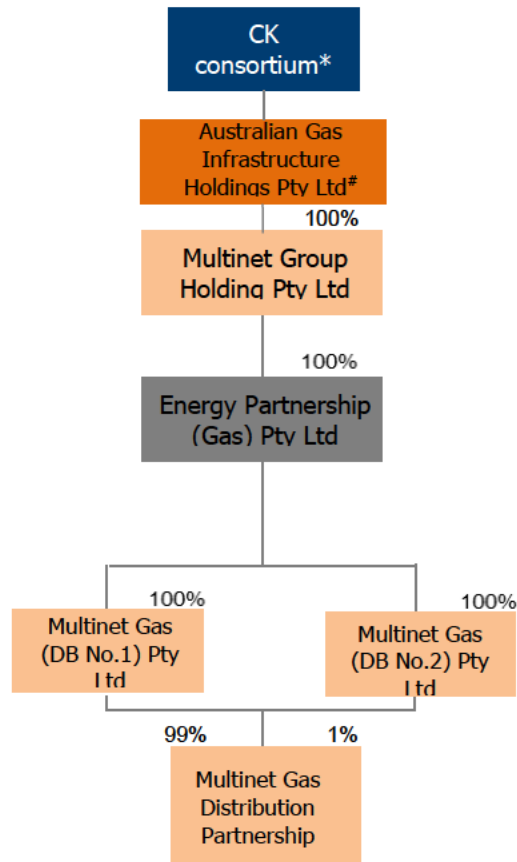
CK consortium*

Australian Gas Infrastructure Holdings Pty Ltd#

100%

Multinet Group Holding Pty Ltd

100%

Energy Partnership (Gas) Pty Ltd

100%

Multinet Gas (DB No.1) Pty Ltd

100%

Multinet Gas (DB No.2) Pty Ltd

99%

1%

Multinet Gas Distribution Partnership